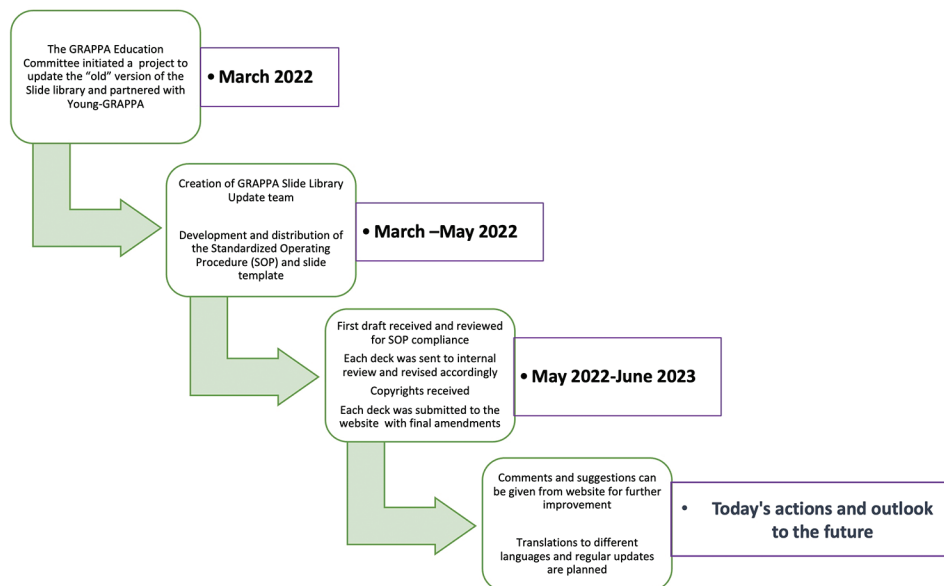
The GRAPPA Education Committee initiated a project to update the "old" version of the Slide library and partnered with Young-GRAPPA

• March 2022

Creation of GRAPPA Slide Library Update team

Development and distribution of the Standardized Operating Procedure (SOP) and slide template

• March –May 2022

First draft received and reviewed for SOP compliance

Each deck was sent to internal review and revised accordingly

Copyrights received

Each deck was submitted to the website with final amendments

• May 2022-June 2023

Comments and suggestions can be given from website for further improvement

Translations to different languages and regular updates are planned

• Today's actions and outlook to the future